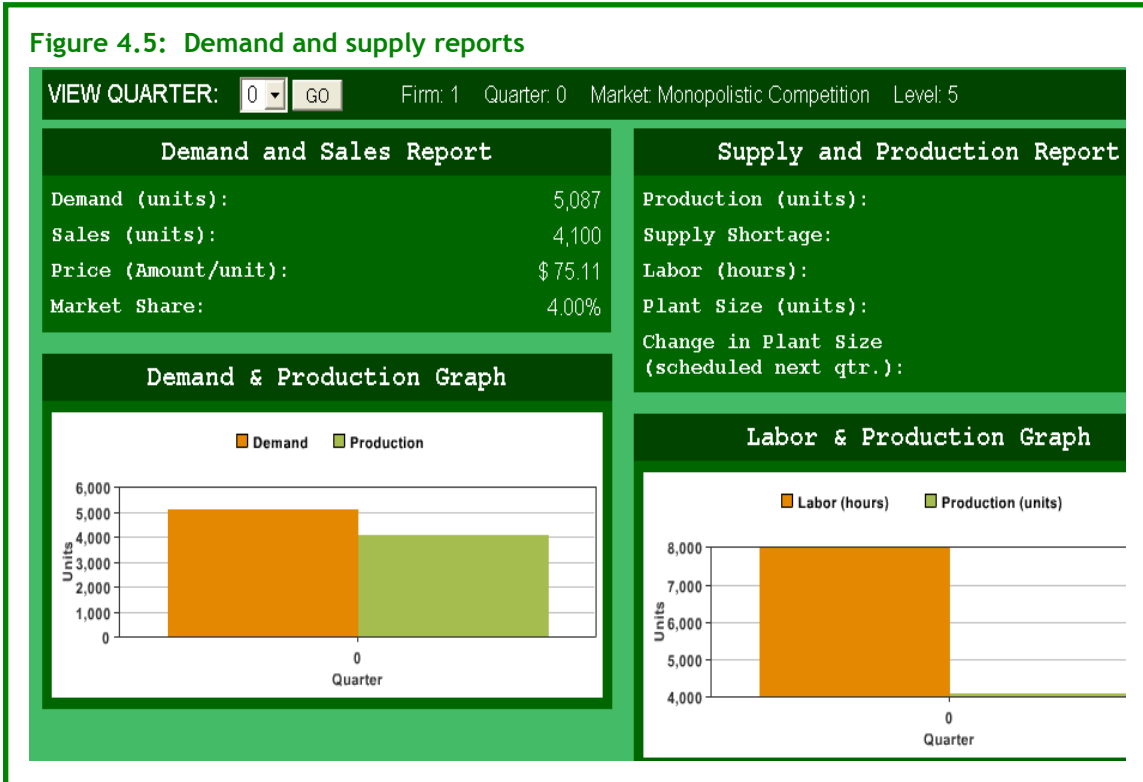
Figure 4.5: Demand and supply reports

VIEW QUARTER: 0 GO Firm: 1 Quarter: 0 Market: Monopolistic Competition Level: 5

Demand and Sales Report

| | |
|---|---|
| Demand (units): | 5,087 |
| Sales (units): | 4,100 |
| Price (Amount/unit): | $ 75.11 |
| Market Share: | 4.00% |

Demand & Production Graph

Demand Production

6,000
5,000
4,000
3,000
2,000
1,000
0
Units
0
Quarter

Supply and Production Report

Production (units):
Supply Shortage:
Labor (hours):
Plant Size (units):
Change in Plant Size (scheduled next qtr.):

Labor & Production Graph

Labor (hours) Production (units)

8,000
7,000
6,000
5,000
4,000
Units
0
Quarter